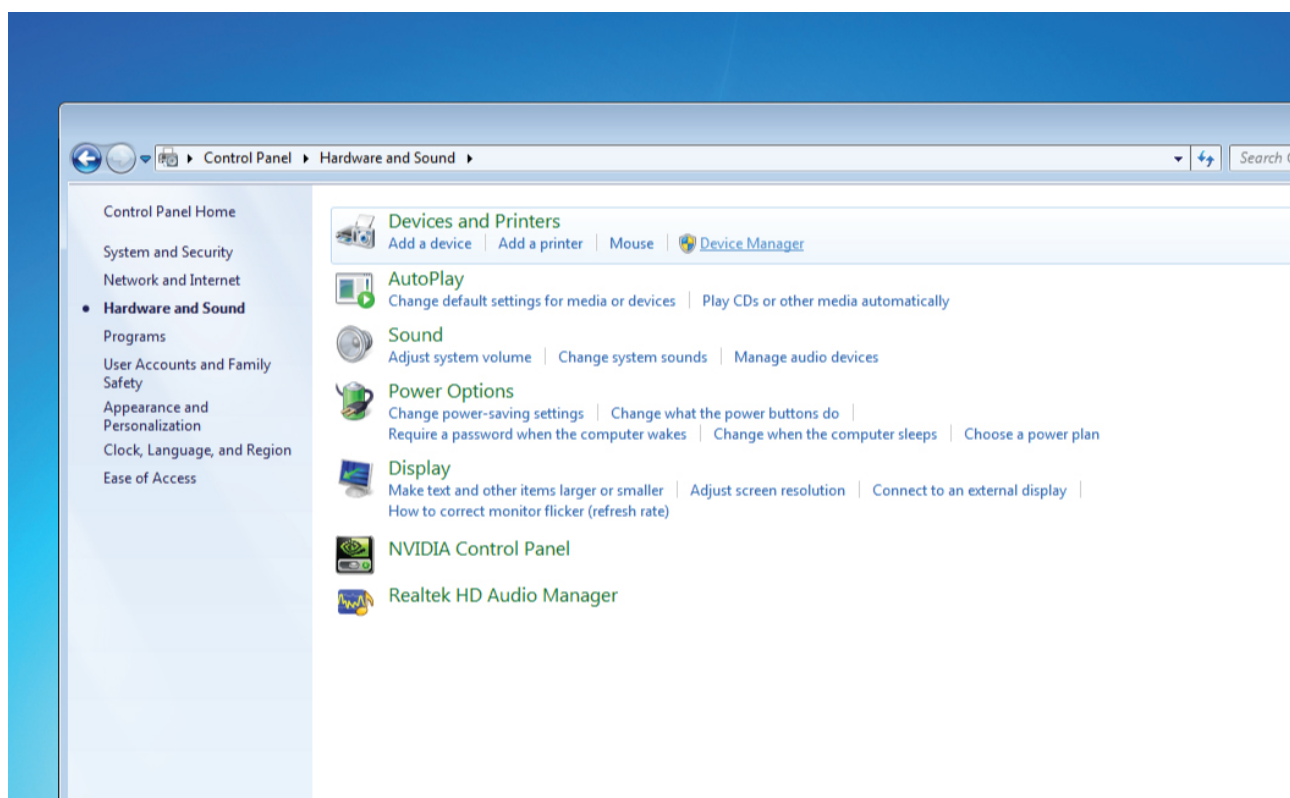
Control Panel ▸ Hardware and Sound ▸

Search C

Control Panel Home

System and Security

Network and Internet

Hardware and Sound

Programs

User Accounts and Family Safety

Appearance and Personalization

Clock, Language, and Region

Ease of Access

Devices and Printers
Add a device | Add a printer | Mouse | Device Manager

AutoPlay
Change default settings for media or devices | Play CDs or other media automatically

Sound
Adjust system volume | Change system sounds | Manage audio devices

Power Options
Change power-saving settings | Change what the power buttons do | Require a password when the computer wakes | Change when the computer sleeps | Choose a power plan

Display
Make text and other items larger or smaller | Adjust screen resolution | Connect to an external display | How to correct monitor flicker (refresh rate)

NVIDIA Control Panel

Realtek HD Audio Manager